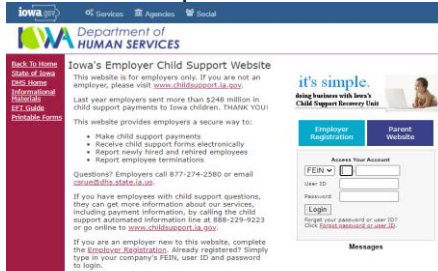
iowa.gov Services Agencies Social

IOWA Department of HUMAN SERVICES

Back To Home
State of Iowa
DHS Home
Informational Materials
EFT Guide
Printable Forms

Iowa's Employer Child Support Website

This website is for employers only. If you are not an employer, please visit www.childsupport.ia.gov.

Last year employers sent more than $248 million in child support payments to Iowa children. THANK YOU!

This website provides employers a secure way to:

- Make child support payments
- Receive child support forms electronically
- Report newly hired and rehired employees
- Report employee terminations

Questions? Employers call 877-274-2580 or email csrue@dhs.state.ia.us.

If you have employees with child support questions, they can get more information about our services, including payment information, by calling the child support automated information line at 888-229-9223 or go online to www.childsupport.ia.gov.

If you are an employer new to this website, complete the Employer Registration. Already registered? Simply type in your company's FEIN, user ID and password to login.

it's simple.
doing business with Iowa's Child Support Recovery Unit

Employer Registration
Parent Website

Access Your Account
FEIN
User ID
Password
Login
Forgot your password or user ID? Click forgot password or user ID.

Messages